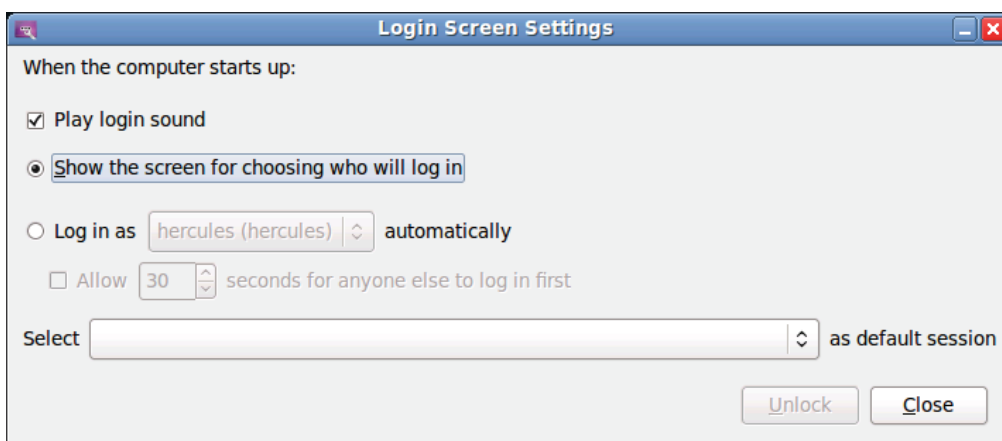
Login Screen Settings

When the computer starts up:

Play login sound

Show the screen for choosing who will log in

Log in as hercules (hercules) automatically

Allow 30 seconds for anyone else to log in first

Select as default session

Unlock Close